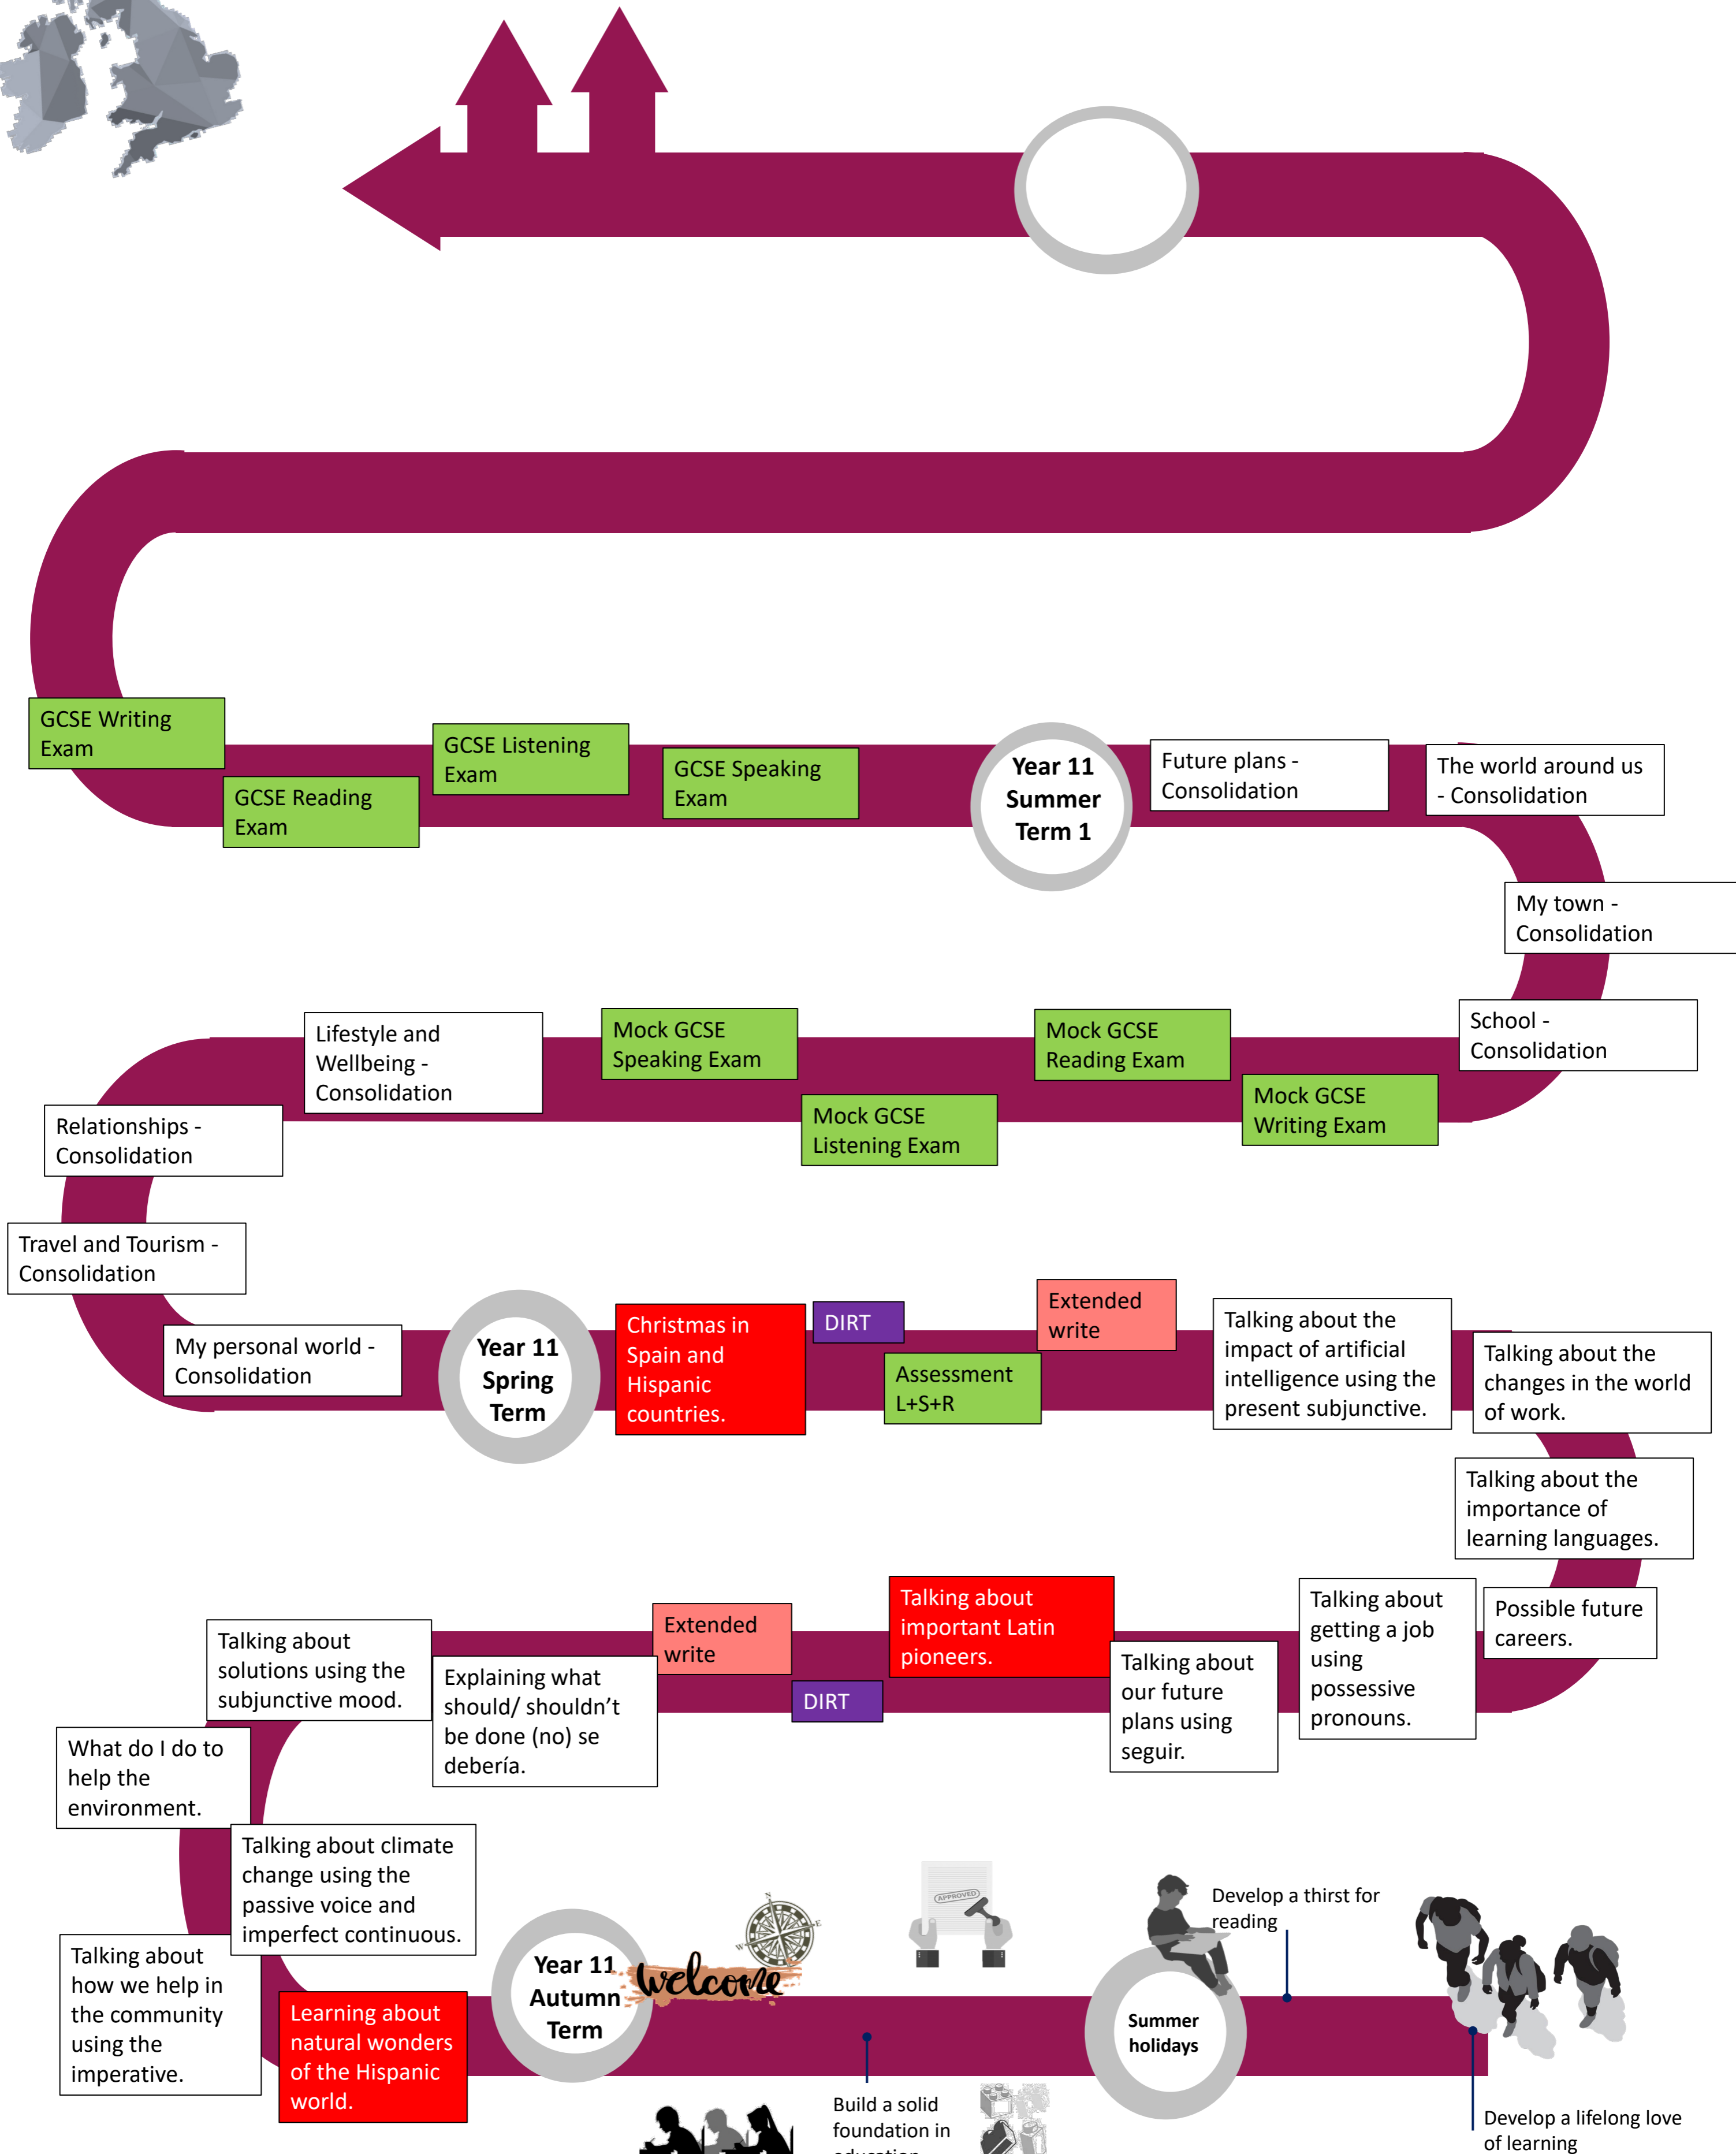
GCSE Writing Exam

GCSE Reading Exam

GCSE Listening Exam

GCSE Speaking Exam

Year 11 Summer Term 1

Future plans - Consolidation

The world around us - Consolidation

My town - Consolidation

School - Consolidation

Mock GCSE Writing Exam

Mock GCSE Reading Exam

Mock GCSE Listening Exam

Mock GCSE Speaking Exam

Lifestyle and Wellbeing - Consolidation

Relationships - Consolidation

Travel and Tourism - Consolidation

My personal world - Consolidation

Year 11 Spring Term

Christmas in Spain and Hispanic countries.

DIRT

Assessment L+S+R

Extended write

Talking about the impact of artificial intelligence using the present subjunctive.

Talking about the changes in the world of work.

Talking about the importance of learning languages.

Possible future careers.

Talking about getting a job using possessive pronouns.

Talking about our future plans using seguir.

Talking about important Latin pioneers.

DIRT

Extended write

Explaining what should/ shouldn't be done (no) se debería.

Talking about solutions using the subjunctive mood.

What do I do to help the environment.

Talking about climate change using the passive voice and imperfect continuous.

Talking about how we help in the community using the imperative.

Learning about natural wonders of the Hispanic world.

Year 11 Autumn Term

welcome

APPROVED

Build a solid foundation in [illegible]

Summer holidays

Develop a thirst for reading

Develop a lifelong love of learning